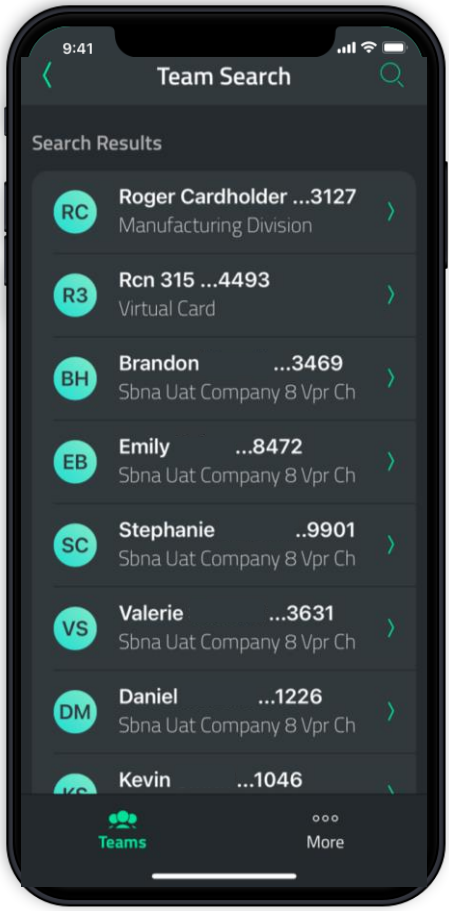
9:41

Team Search

Search Results

RC Roger Cardholder ...3127
Manufacturing Division

R3 Rcn 315 ...4493
Virtual Card

BH Brandon ...3469
Sbna Uat Company 8 Vpr Ch

EB Emily ...8472
Sbna Uat Company 8 Vpr Ch

SC Stephanie ..9901
Sbna Uat Company 8 Vpr Ch

VS Valerie ...3631
Sbna Uat Company 8 Vpr Ch

DM Daniel ...1226
Sbna Uat Company 8 Vpr Ch

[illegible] Kevin ...1046

Teams

More